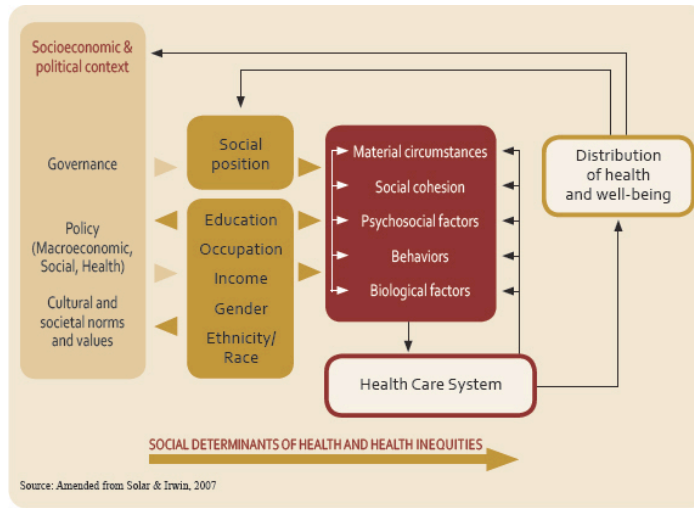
Socioeconomic & political context

Governance

Policy (Macroeconomic, Social, Health)

Cultural and societal norms and values

Social position

Education

Occupation

Income

Gender

Ethnicity/ Race

Material circumstances

Social cohesion

Psychosocial factors

Behaviors

Biological factors

Distribution of health and well-being

Health Care System

SOCIAL DETERMINANTS OF HEALTH AND HEALTH INEQUITIES

Source: Amended from Solar & Irwin, 2007